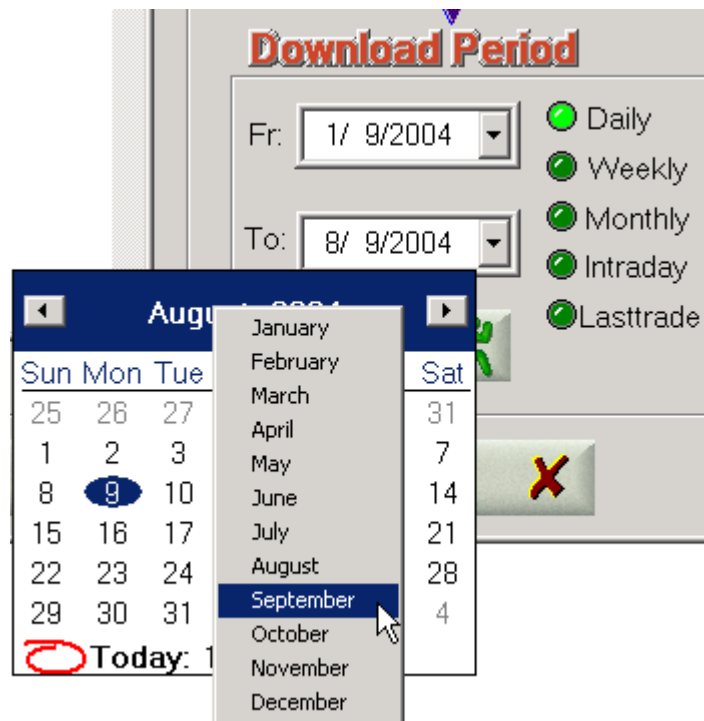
Download Period

Fr: 1/ 9/2004

To: 8/ 9/2004

Daily
Weekly
Monthly
Intraday
Lasttrade

Augu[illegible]

Sun Mon Tue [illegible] Sat

| Sun | Mon | Tue | Sat |
|---|---|---|---|
| 25 | 26 | 27 | 31 |
| 1 | 2 | 3 | 7 |
| 8 | 9 | 10 | 14 |
| 15 | 16 | 17 | 21 |
| 22 | 23 | 24 | 28 |
| 29 | 30 | 31 | 4 |

Today: 1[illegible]

January
February
March
April
May
June
July
August
September
October
November
December